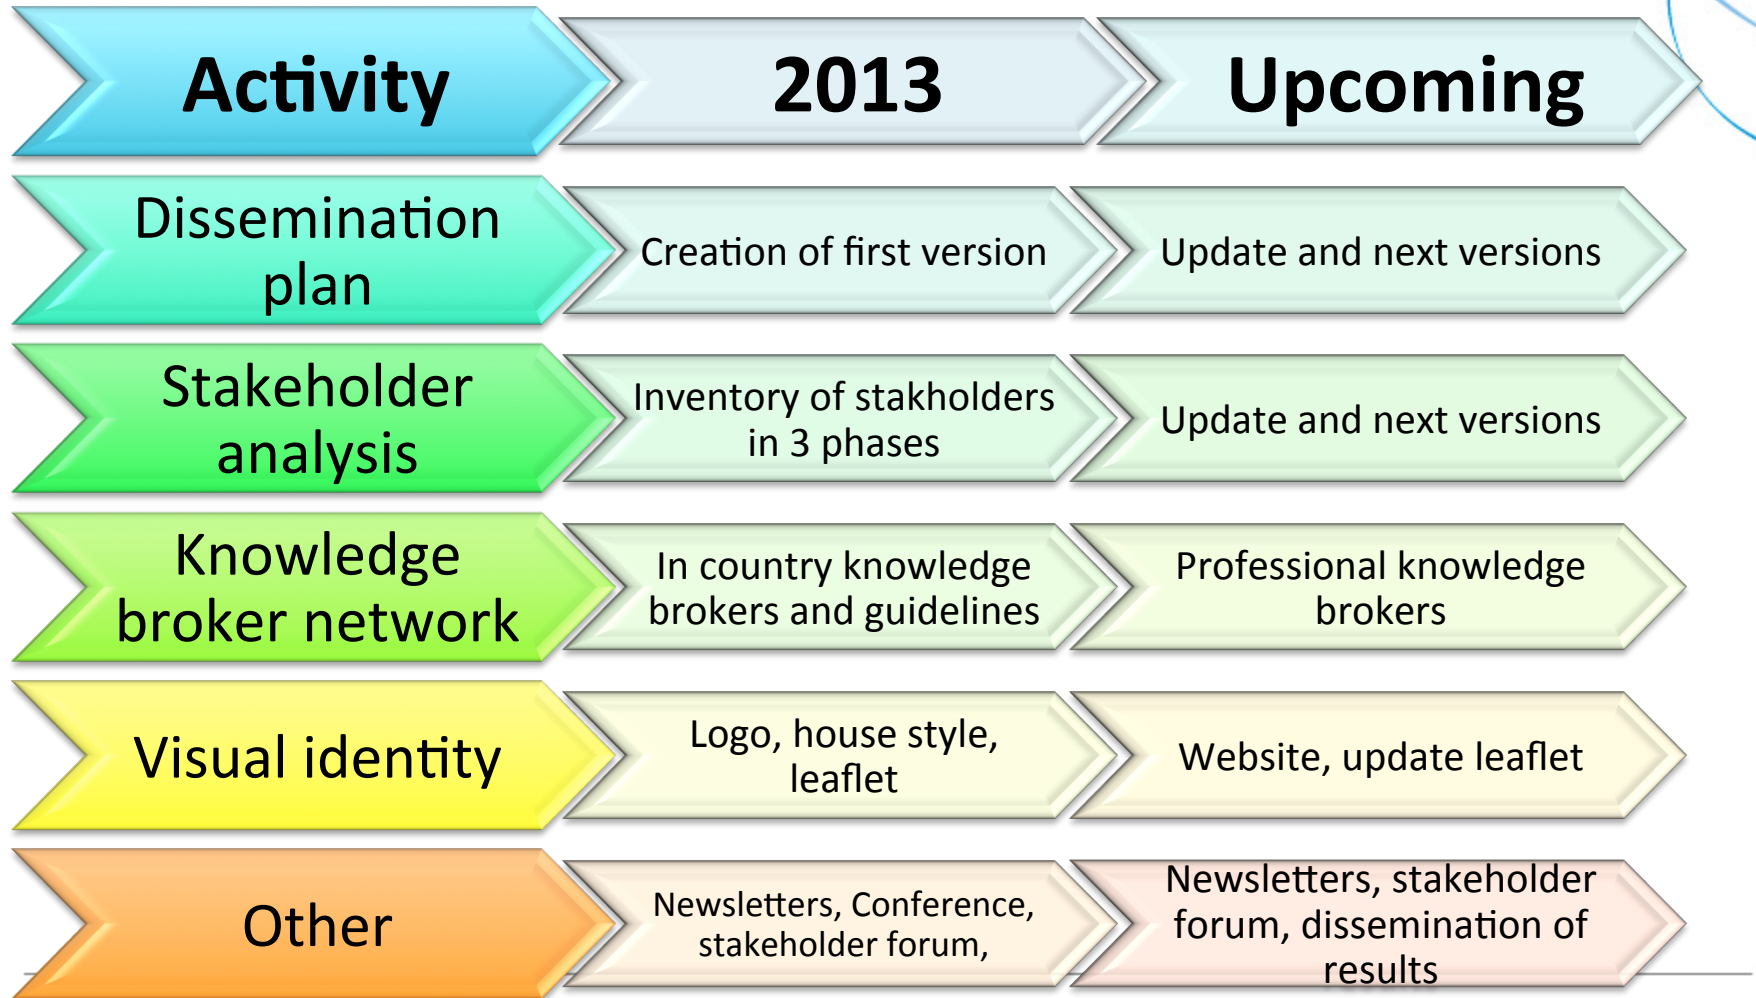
| Activity | 2013 | Upcoming |
|---|---|---|
| Dissemination plan | Creation of first version | Update and next versions |
| Stakeholder analysis | Inventory of stakholders in 3 phases | Update and next versions |
| Knowledge broker network | In country knowledge brokers and guidelines | Professional knowledge brokers |
| Visual identity | Logo, house style, leaflet | Website, update leaflet |
| Other | Newsletters, Conference, stakeholder forum, | Newsletters, stakeholder forum, dissemination of results |